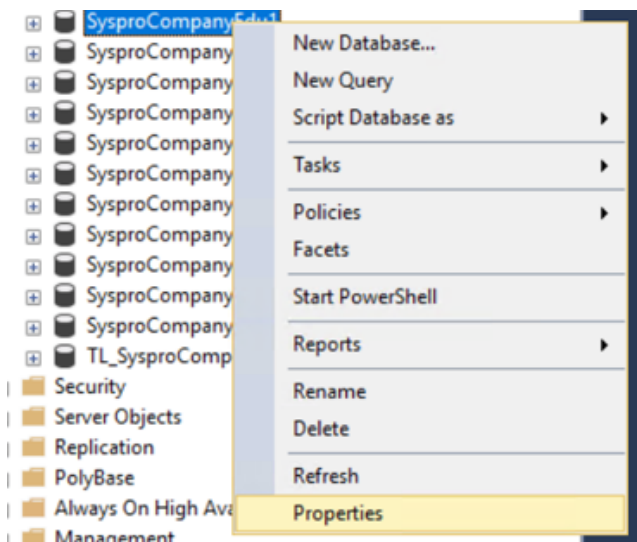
SysproCompanyEdu1
SysproCompany
SysproCompany
SysproCompany
SysproCompany
SysproCompany
SysproCompany
SysproCompany
SysproCompany
SysproCompany
SysproCompany
TL_SysproComp
Security
Server Objects
Replication
PolyBase
Always On High Ava
Management

New Database...
New Query
Script Database as
Tasks
Policies
Facets
Start PowerShell
Reports
Rename
Delete
Refresh
Properties